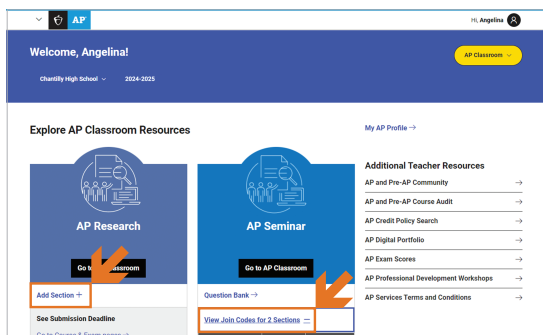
AP

Hi, Angelina

Welcome, Angelina!

Chantilly High School

2024-2025

AP Classroom

Explore AP Classroom Resources

My AP Profile →

Additional Teacher Resources

AP and Pre-AP Community →

AP and Pre-AP Course Audit →

AP Credit Policy Search →

AP Digital Portfolio →

AP Exam Scores →

AP Professional Development Workshops →

AP Services Terms and Conditions →

AP Research

Go to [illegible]lassroom

Add Section +

See Submission Deadline

Go to Course & Exam pages →

AP Seminar

Go to AP Classroom

Question Bank →

View Join Codes for 2 Sections —